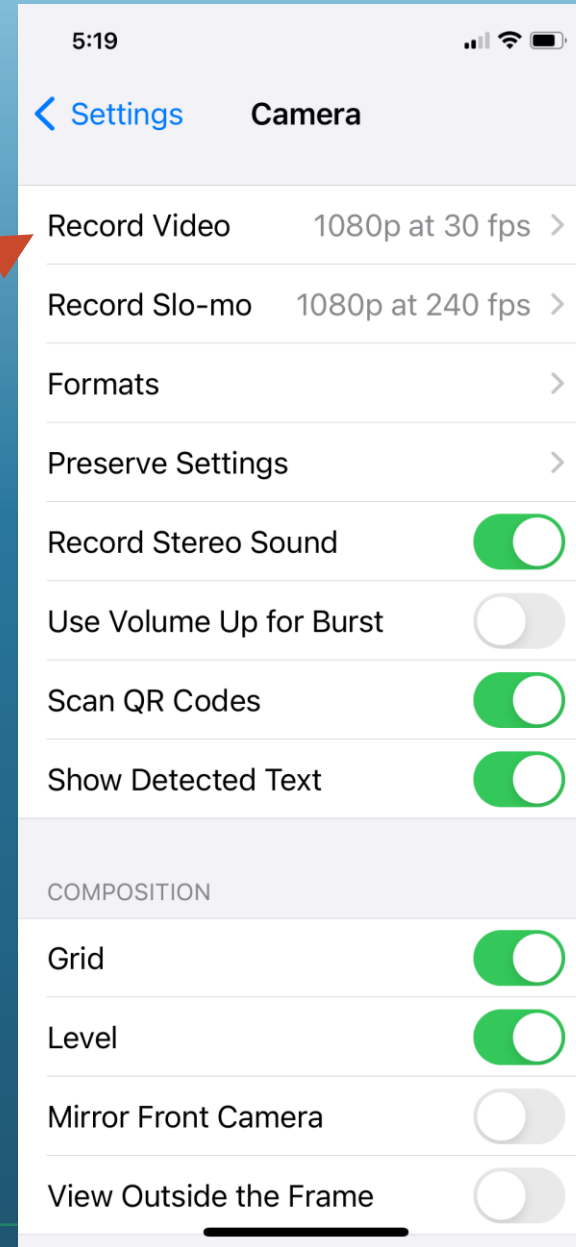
5:19

Settings Camera

Record Video 1080p at 30 fps

Record Slo-mo 1080p at 240 fps

Formats

Preserve Settings

Record Stereo Sound

Use Volume Up for Burst

Scan QR Codes

Show Detected Text

COMPOSITION

Grid

Level

Mirror Front Camera

View Outside the Frame